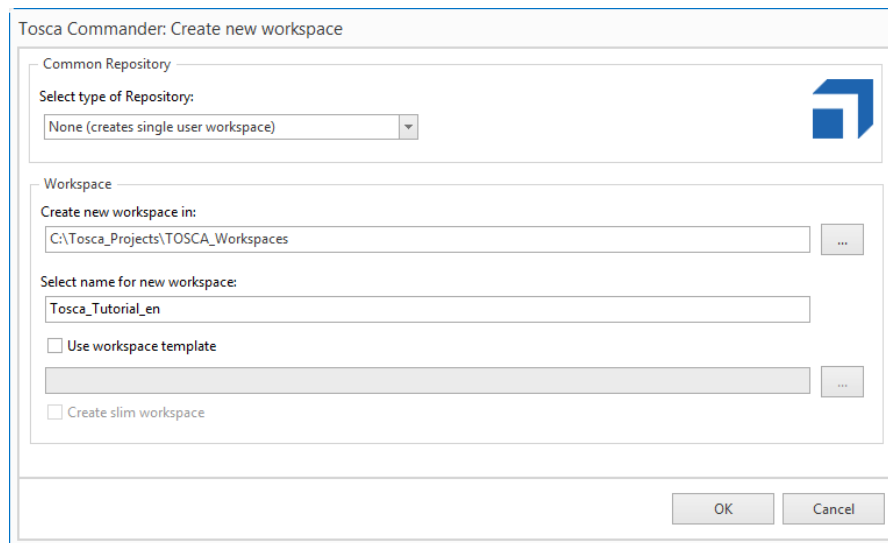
Tosca Commander: Create new workspace

Common Repository

Select type of Repository:

None (creates single user workspace)

Workspace

Create new workspace in:

C:\Tosca_Projects\TOSCA_Workspaces

...

Select name for new workspace:

Tosca_Tutorial_en

Use workspace template

...

Create slim workspace

OK

Cancel